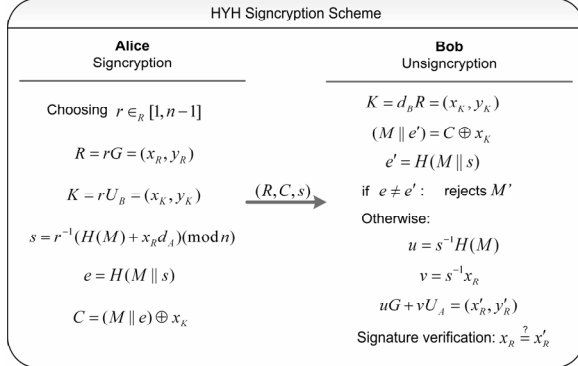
HYH Signcryption Scheme

**Alice**
Signcryption

Choosing $r \in_R [1, n-1]$

$R = rG = (x_R, y_R)$

$K = rU_B = (x_K, y_K)$

$s = r^{-1}(H(M) + x_R d_A)(\bmod n)$

$e = H(M \| s)$

$C = (M \| e) \oplus x_K$

$(R, C, s)$

**Bob**
Unsigncryption

$K = d_B R = (x_K, y_K)$

$(M \| e') = C \oplus x_K$

$e' = H(M \| s)$

if $e \neq e'$ : rejects $M'$

Otherwise:

$u = s^{-1}H(M)$

$v = s^{-1}x_R$

$uG + vU_A = (x_R', y_R')$

Signature verification: $x_R \stackrel{?}{=} x_R'$